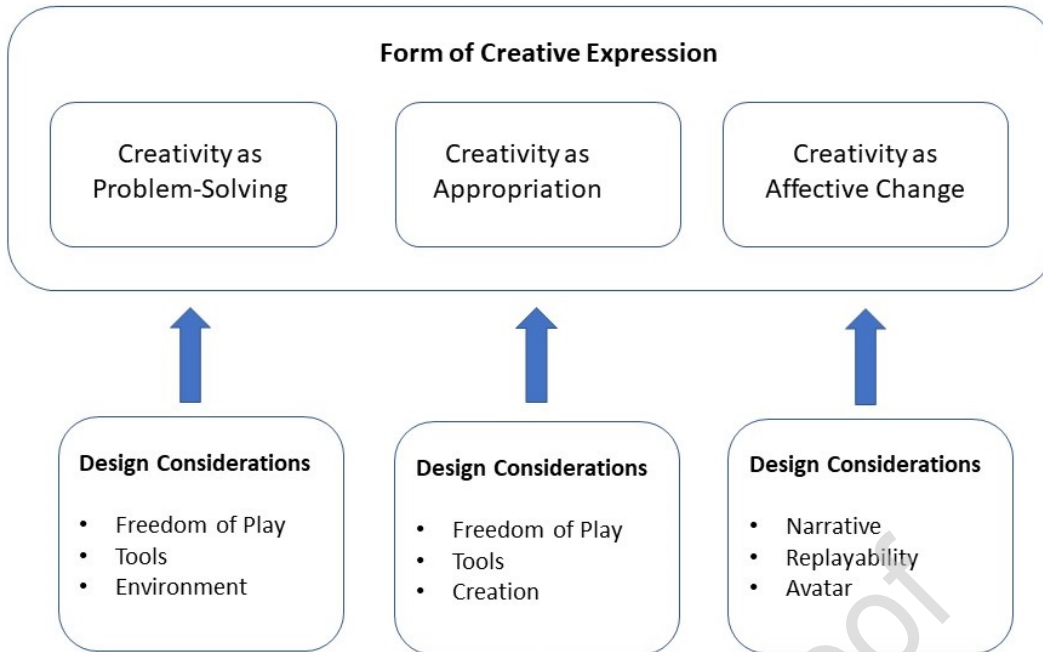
Form of Creative Expression

Creativity as Problem-Solving

Creativity as Appropriation

Creativity as Affective Change

Design Considerations

- Freedom of Play
- Tools
- Environment

Design Considerations

- Freedom of Play
- Tools
- Creation

Design Considerations

- Narrative
- Replayability
- Avatar